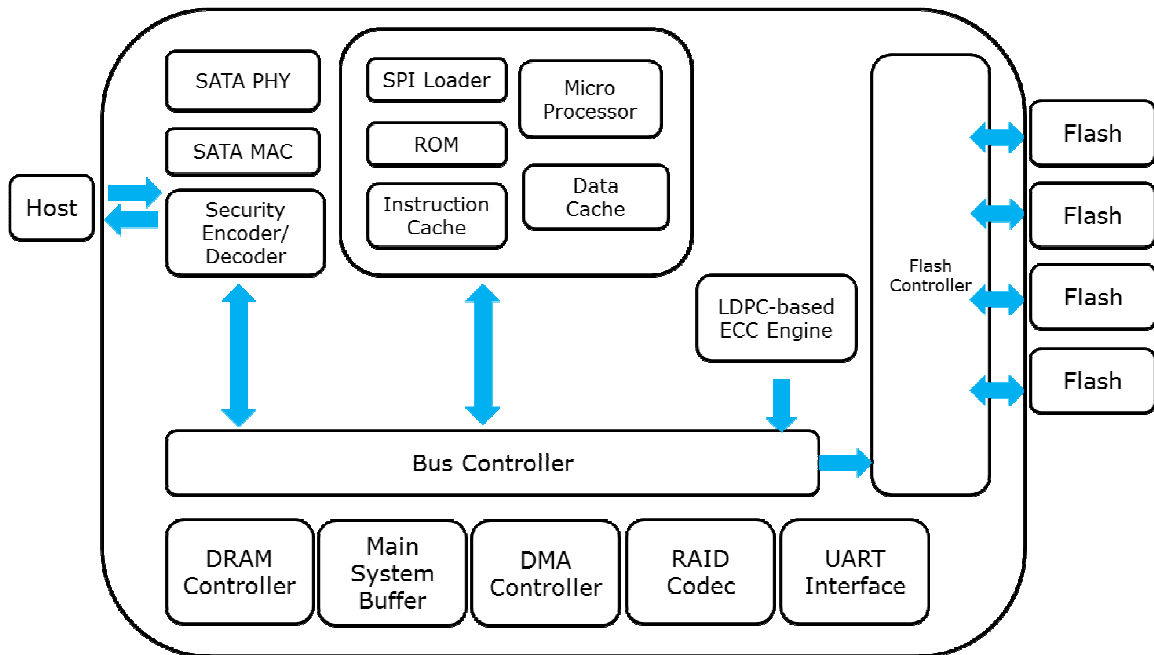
Host

SATA PHY

SATA MAC

Security Encoder/ Decoder

SPI Loader

ROM

Instruction Cache

Micro Processor

Data Cache

LDPC-based ECC Engine

Flash Controller

Flash

Flash

Flash

Flash

Bus Controller

DRAM Controller

Main System Buffer

DMA Controller

RAID Codec

UART Interface